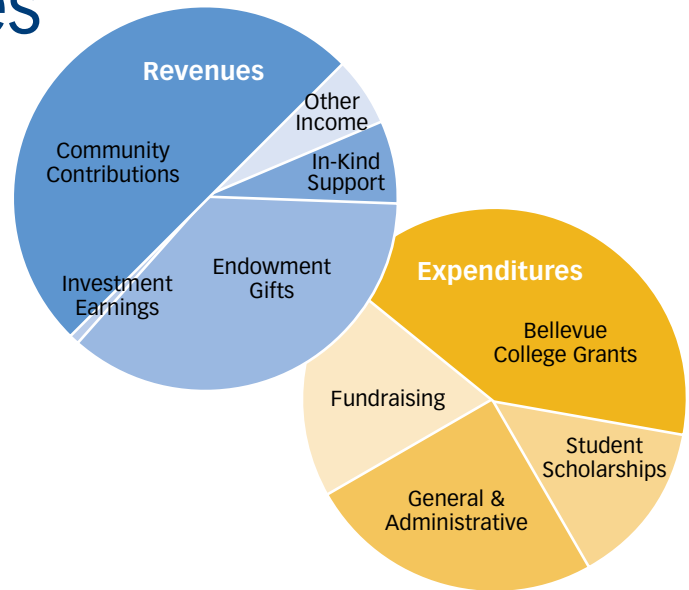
es

Revenues

Other Income

In-Kind Support

Community Contributions

Endowment Gifts

Investment Earnings

Expenditures

Bellevue College Grants

Fundraising

Student Scholarships

General & Administrative